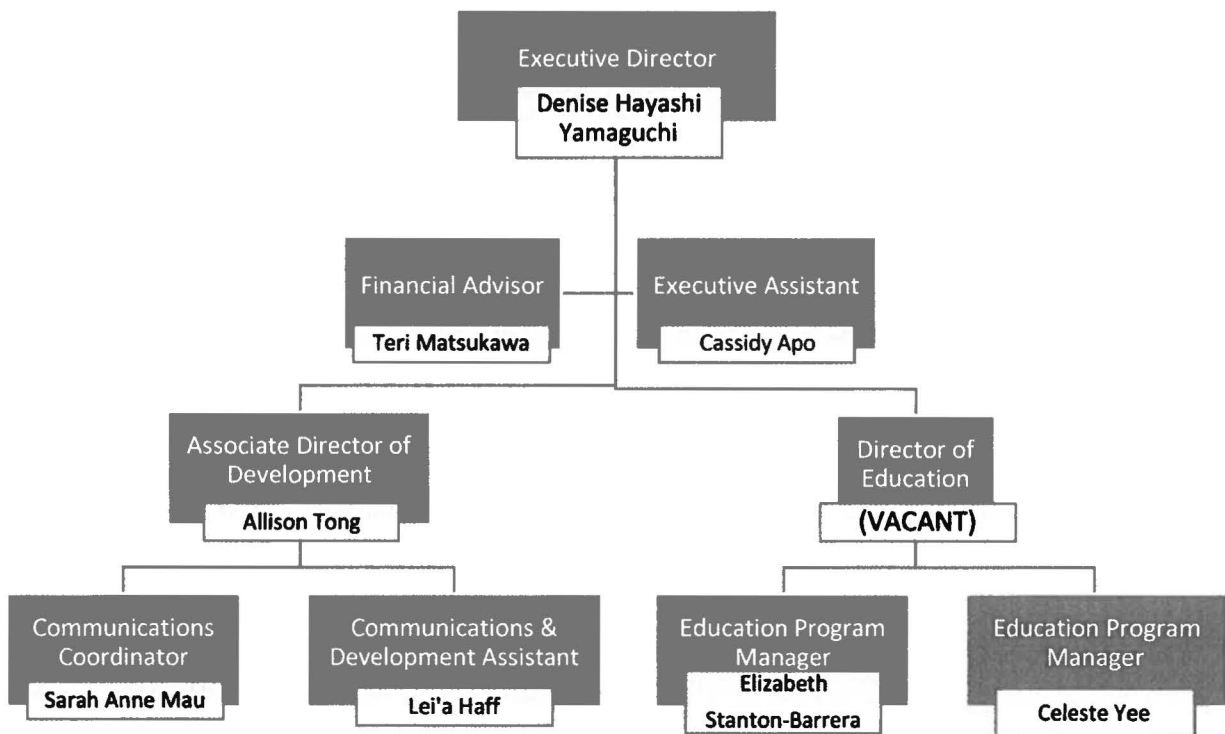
Executive Director
Denise Hayashi Yamaguchi

Financial Advisor
Teri Matsukawa

Executive Assistant
Cassidy Apo

Associate Director of Development
Allison Tong

Director of Education
(VACANT)

Communications Coordinator
Sarah Anne Mau

Communications & Development Assistant
Lei'a Haff

Education Program Manager
Elizabeth Stanton-Barrera

Education Program Manager
Celeste Yee